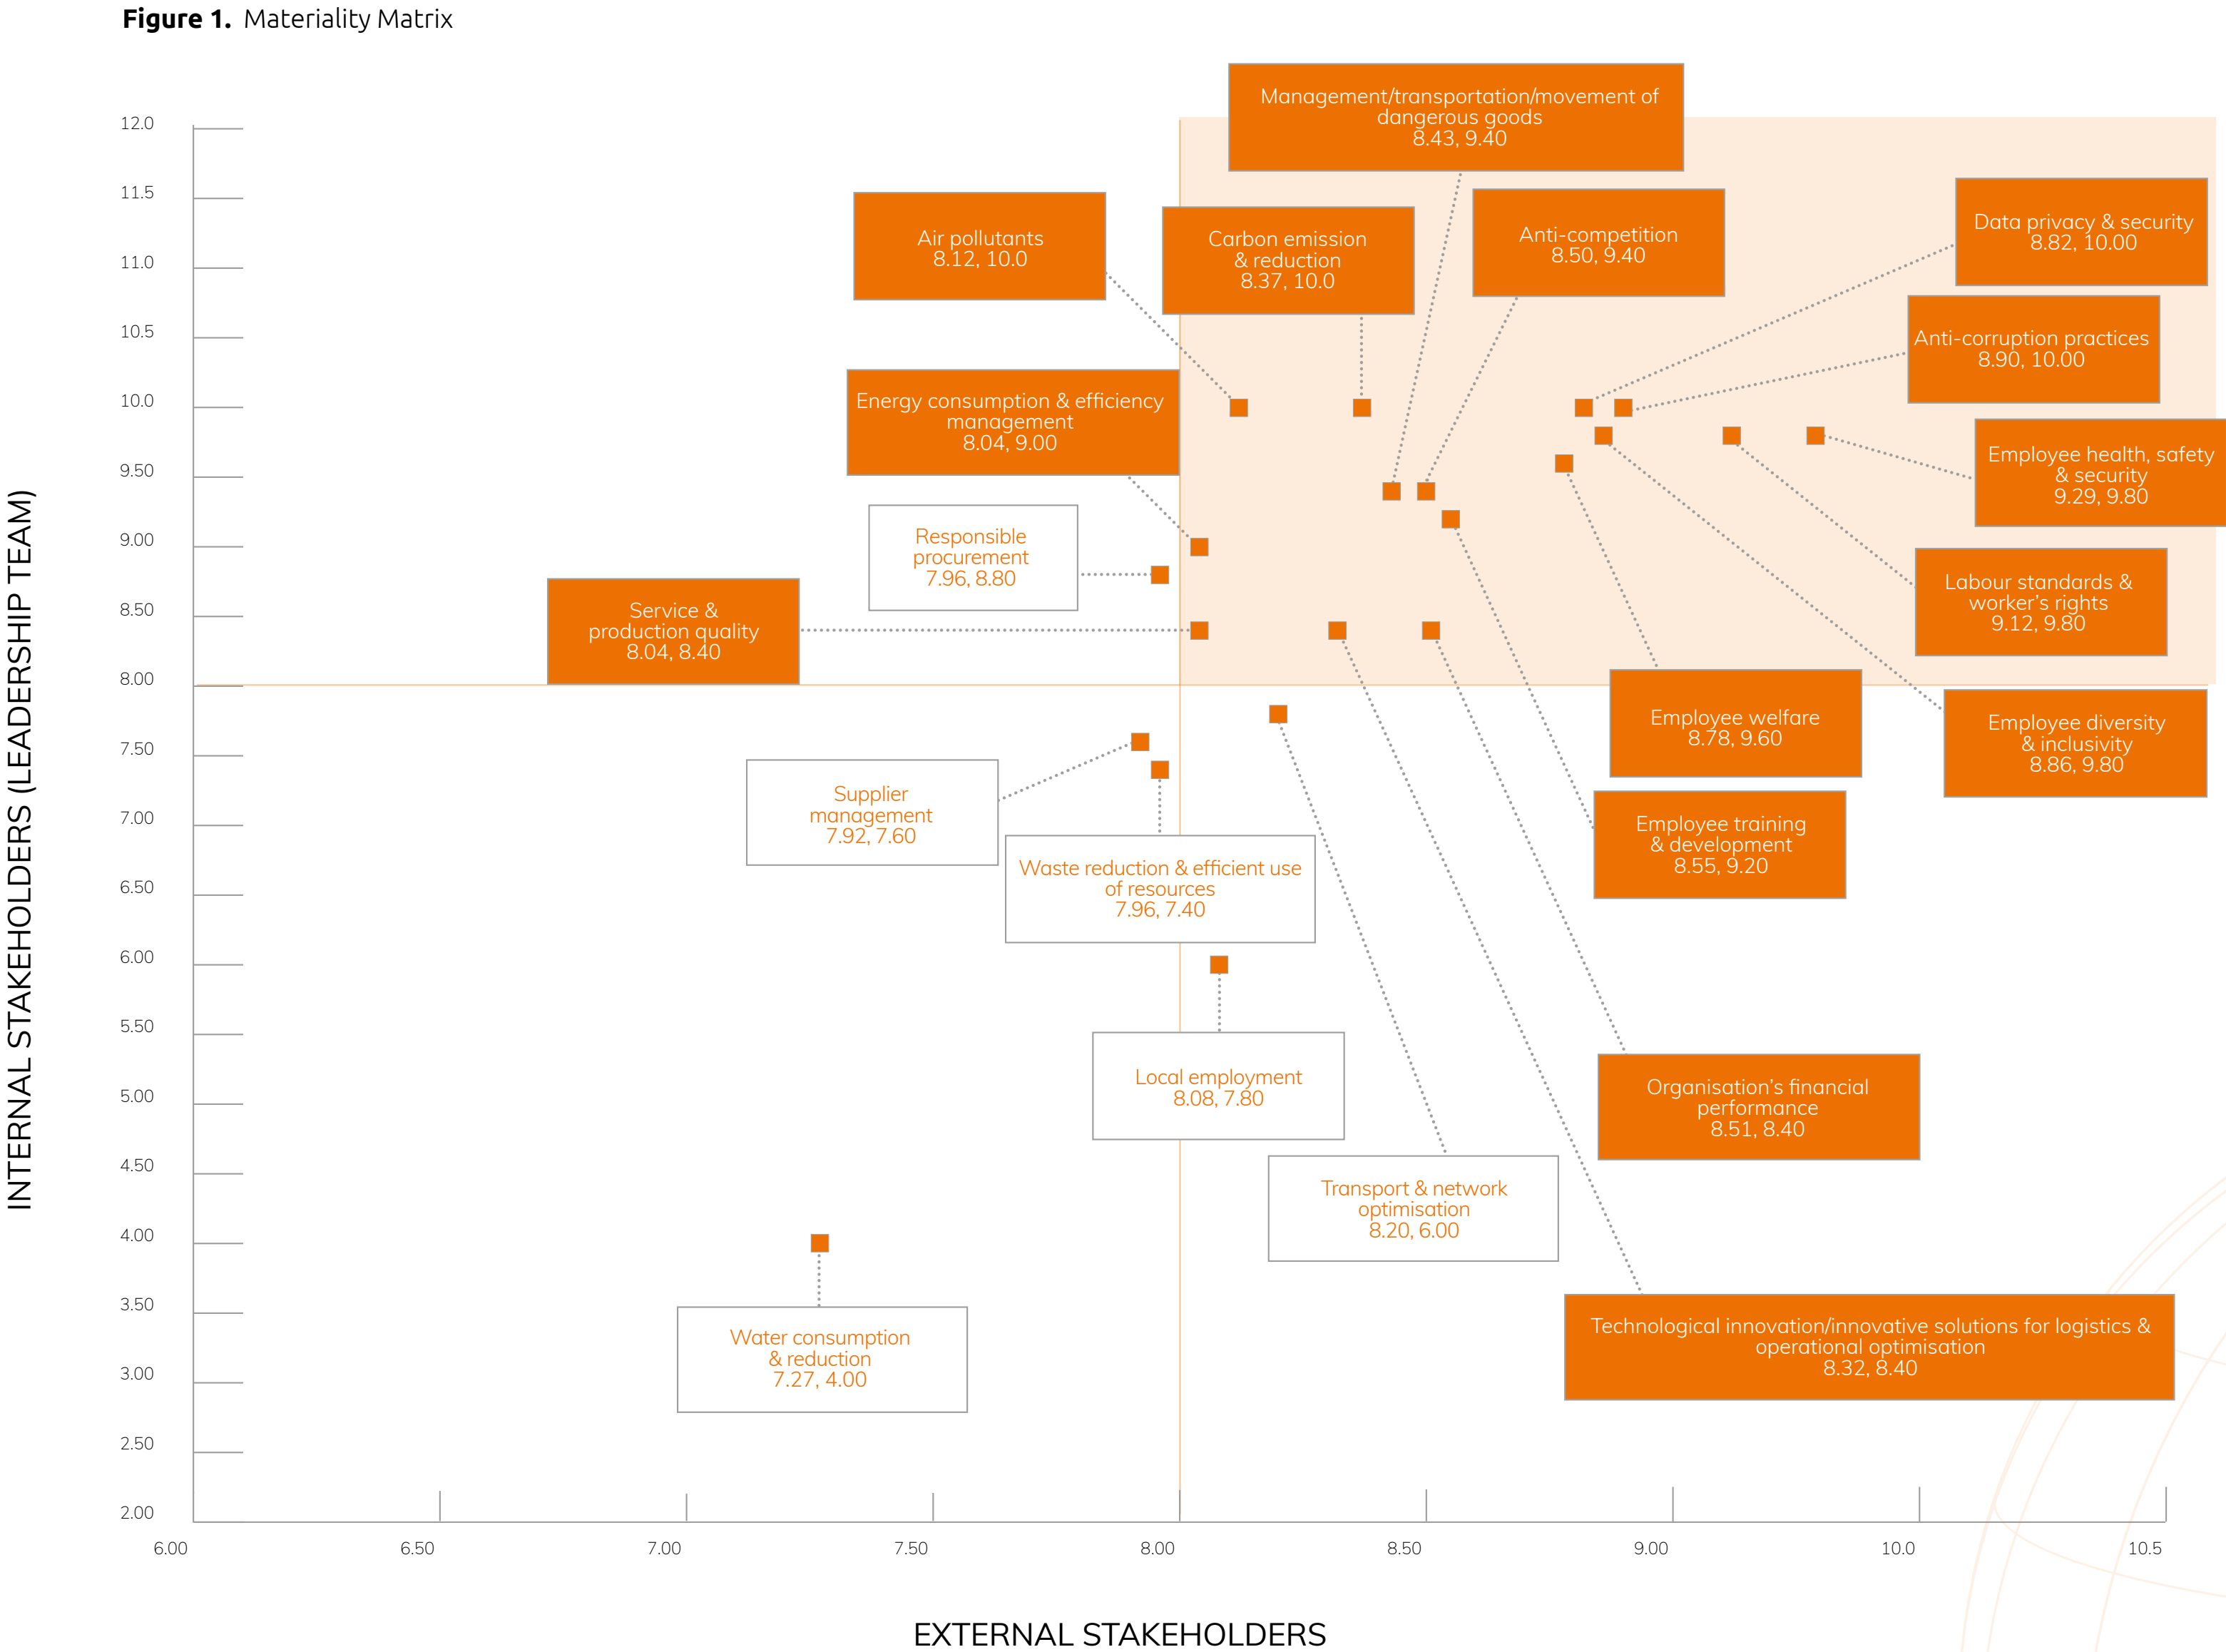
**Figure 1.** Materiality Matrix

INTERNAL STAKEHOLDERS (LEADERSHIP TEAM)

12.0
11.5
11.0
10.5
10.0
9.50
9.00
8.50
8.00
7.50
7.00
6.50
6.00
5.50
5.00
4.50
4.00
3.50
3.00
2.50
2.00

Management/transportation/movement of dangerous goods 8.43, 9.40

Air pollutants 8.12, 10.0

Carbon emission & reduction 8.37, 10.0

Anti-competition 8.50, 9.40

Data privacy & security 8.82, 10.00

Anti-corruption practices 8.90, 10.00

Energy consumption & efficiency management 8.04, 9.00

Employee health, safety & security 9.29, 9.80

Responsible procurement 7.96, 8.80

Service & production quality 8.04, 8.40

Labour standards & worker's rights 9.12, 9.80

Employee welfare 8.78, 9.60

Employee diversity & inclusivity 8.86, 9.80

Supplier management 7.92, 7.60

Employee training & development 8.55, 9.20

Waste reduction & efficient use of resources 7.96, 7.40

Local employment 8.08, 7.80

Organisation's financial performance 8.51, 8.40

Transport & network optimisation 8.20, 6.00

Water consumption & reduction 7.27, 4.00

Technological innovation/innovative solutions for logistics & operational optimisation 8.32, 8.40

6.00
6.50
7.00
7.50
8.00
8.50
9.00
10.0
10.5

EXTERNAL STAKEHOLDERS